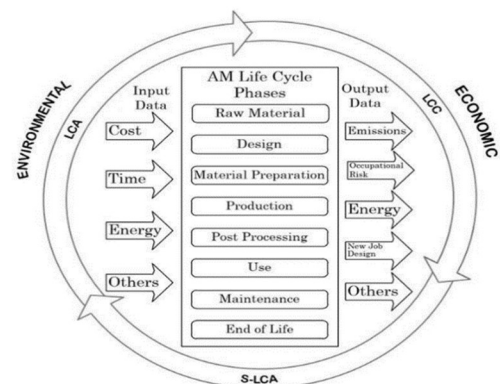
ENVIRONMENTAL

LCA

Input Data

Cost

Time

Energy

Others

AM Life Cycle Phases

Raw Material

Design

Material Preparation

Production

Post Processing

Use

Maintenance

End of Life

Output Data

Emissions

Occupational Risk

Energy

New Job Design

Others

LCC

ECONOMIC

S-LCA